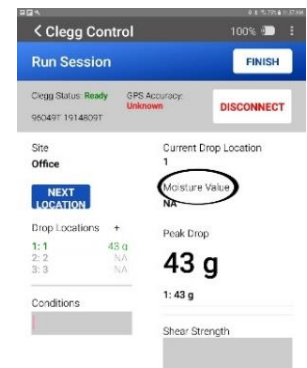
< Clegg Control
100%

Run Session
FINISH

Clegg Status: Ready
GPS Accuracy: Unknown
DISCONNECT
950497 19148097

Site
Office

NEXT LOCATION

Drop Locations +
1: 1 43 g
2: 2 N/A
3: 3 N/A

Conditions

Current Drop Location
1

Moisture Value
NA

Peak Drop
43 g

1: 43 g

Shear Strength